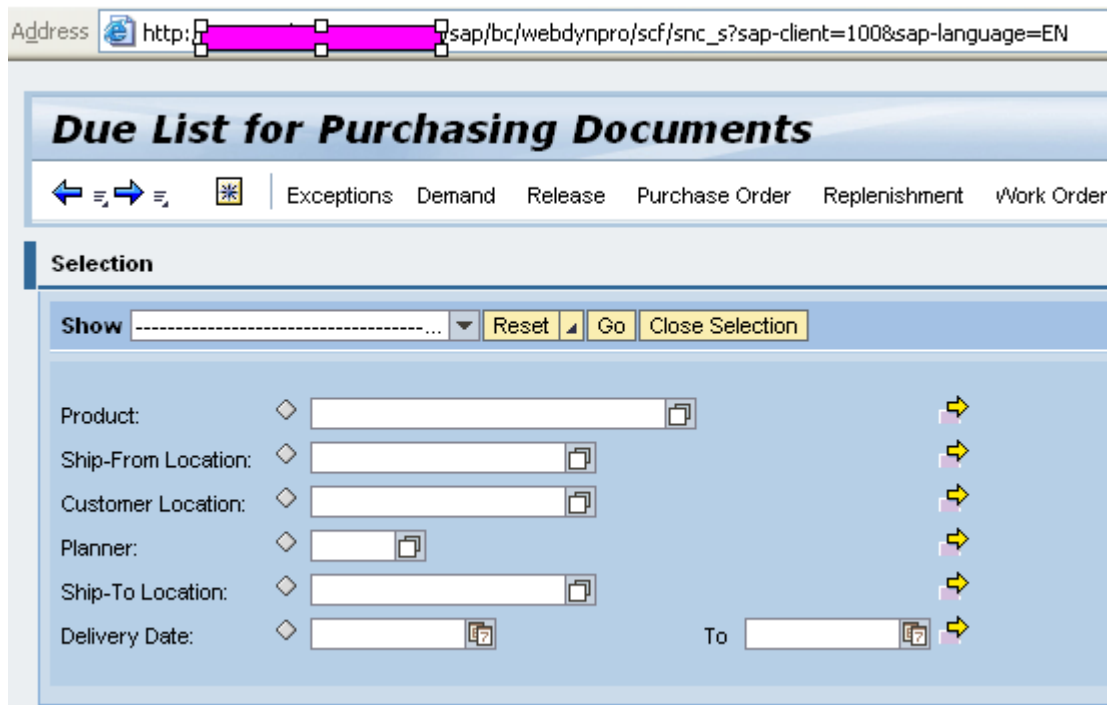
Address http:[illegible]sap/bc/webdynpro/scf/snc_s?sap-client=100&sap-language=EN

Due List for Purchasing Documents

Exceptions Demand Release Purchase Order Replenishment Work Order

Selection

Show ------------------------------------... Reset Go Close Selection

Product:

Ship-From Location:

Customer Location:

Planner:

Ship-To Location:

Delivery Date: To